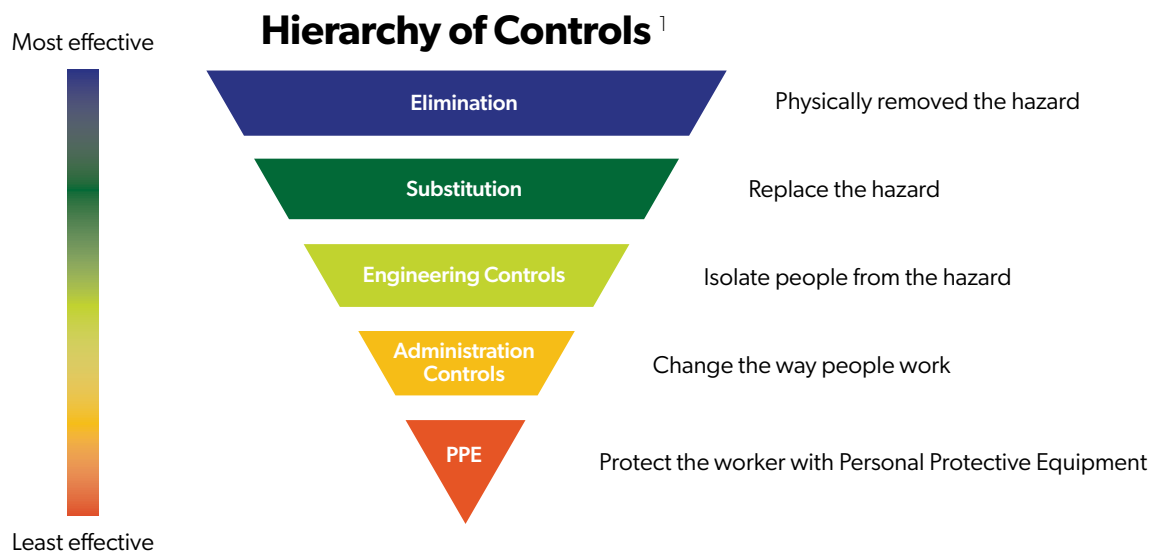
Most effective

Hierarchy of Controls $^1$

Elimination

Physically removed the hazard

Substitution

Replace the hazard

Engineering Controls

Isolate people from the hazard

Administration Controls

Change the way people work

PPE

Protect the worker with Personal Protective Equipment

Least effective